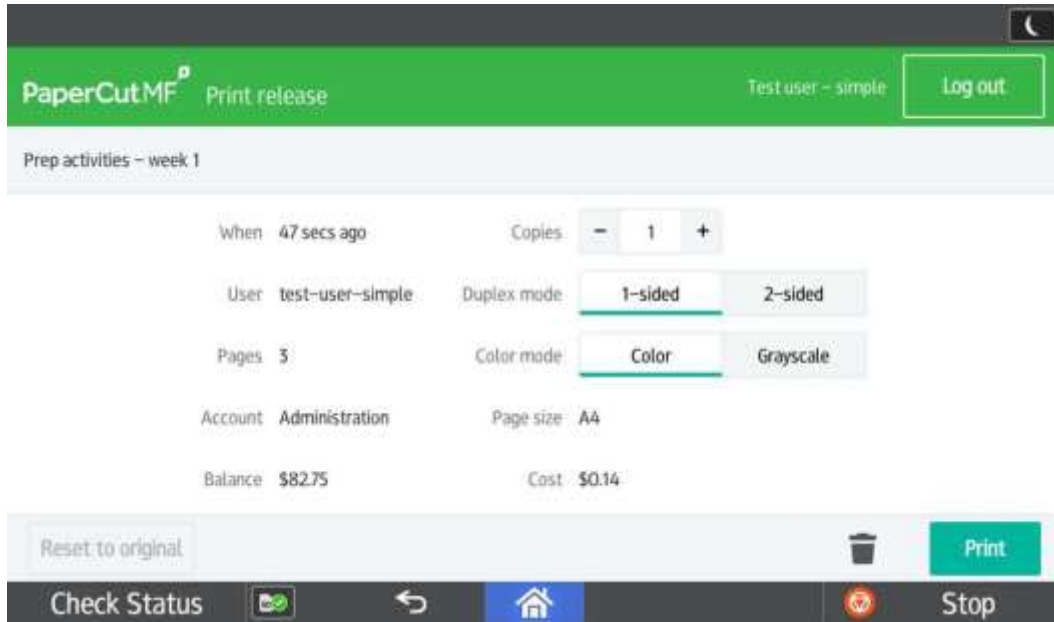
PaperCutMF Print release

Test user – simple

Log out

Prep activities – week 1

When 47 secs ago

User test-user-simple

Pages 3

Account Administration

Balance $82.75

Copies – 1 +

Duplex mode 1-sided 2-sided

Color mode Color Grayscale

Page size A4

Cost $0.14

Reset to original

Print

Check Status

Stop